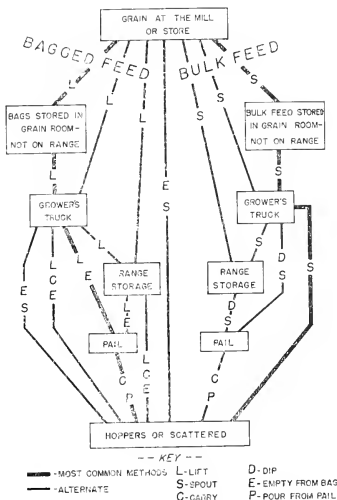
GRAIN AT THE MILL OR STORE

BAGGED FEED

BULK FEED

BAGS STORED IN GRAIN ROOM - NOT ON RANGE

BULK FEED STORED IN GRAIN ROOM - NOT ON RANGE

GROWER'S TRUCK

GROWER'S TRUCK

RANGE STORAGE

RANGE STORAGE

PAIL

PAIL

HOPPERS OR SCATTERED

L L L L E S S S S S L L E S L C E L E L E C P L C E S D S S D S C P

-- KEY --

-MOST COMMON METHODS

-ALTERNATE

L-LIFT

S-SPOUT

C-CARRY

D-DIP

E-EMPTY FROM BAG

P-POUR FROM PAIL